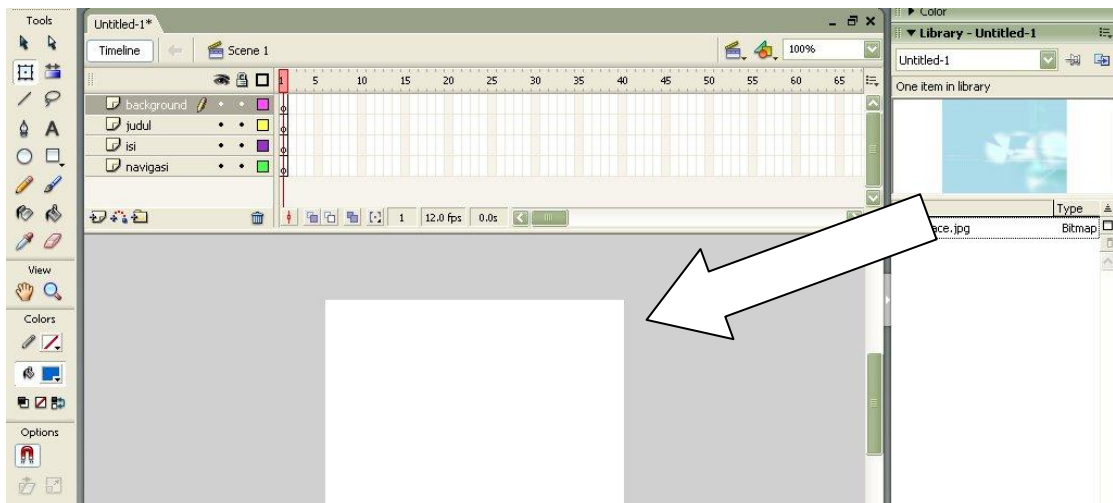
Tools

View

Colors

Options

Untitled-1*

Timeline

Scene 1

100%

5 10 15 20 25 30 35 40 45 50 55 60 65

background

judul

isi

navigasi

1 12.0 fps 0.0s

Color

Library - Untitled-1

Untitled-1

One item in library

Type

ace.jpg Bitmap